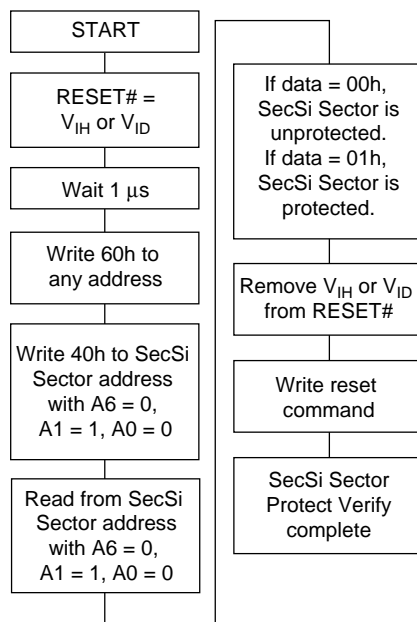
START

RESET# = $V_{IH}$ or $V_{ID}$

Wait 1 μs

Write 60h to any address

Write 40h to SecSi Sector address with A6 = 0, A1 = 1, A0 = 0

Read from SecSi Sector address with A6 = 0, A1 = 1, A0 = 0

If data = 00h, SecSi Sector is unprotected. If data = 01h, SecSi Sector is protected.

Remove $V_{IH}$ or $V_{ID}$ from RESET#

Write reset command

SecSi Sector Protect Verify complete